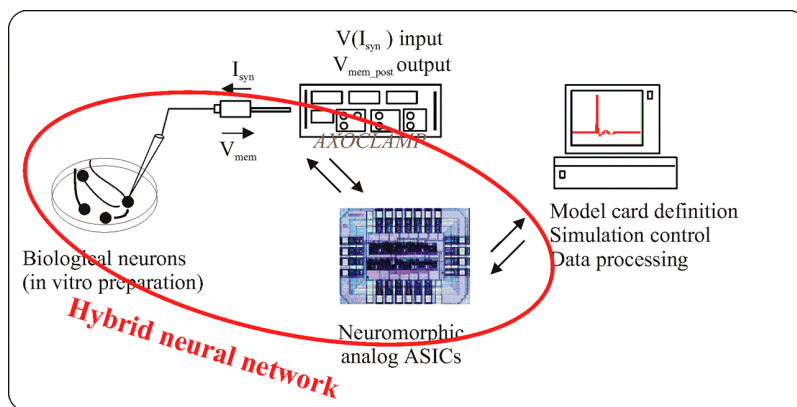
$V(I_{syn})$ input
$V_{mem\_post}$ output

$I_{syn}$

$V_{mem}$

AXOCLAMP

Biological neurons
(in vitro preparation)

Model card definition
Simulation control
Data processing

Neuromorphic
analog ASICs

Hybrid neural network